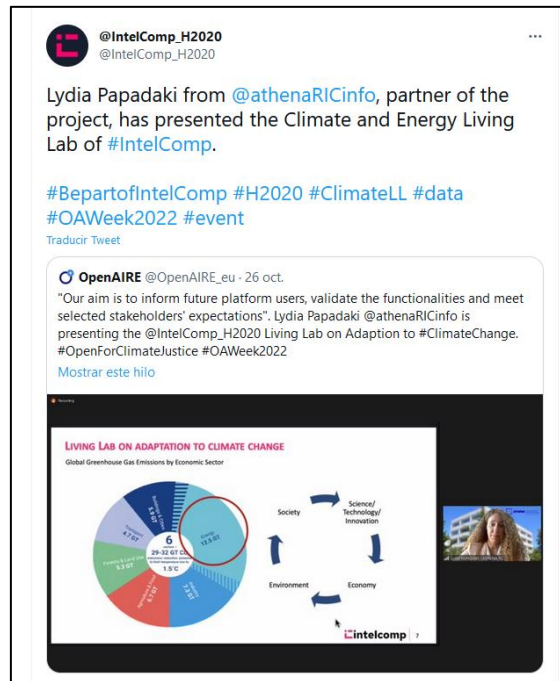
@IntelComp_H2020
@IntelComp_H2020

Lydia Papadaki from @athenaRICinfo, partner of the project, has presented the Climate and Energy Living Lab of #IntelComp.

#BepartofIntelComp #H2020 #ClimateLL #data #OAWeek2022 #event

Traducir Tweet

OpenAIRE @OpenAIRE_eu · 26 oct.
"Our aim is to inform future platform users, validate the functionalities and meet selected stakeholders' expectations". Lydia Papadaki @athenaRICinfo is presenting the @IntelComp_H2020 Living Lab on Adaption to #ClimateChange. #OpenForClimateJustice #OAWeek2022

Mostrar este hilo

LIVING LAB ON ADAPTATION TO CLIMATE CHANGE
Global Greenhouse Gas Emissions by Economic Sector

6
29-32 GT
1.5°C

Society
Science/ Technology/ Innovation
Economy
Environment

intelcomp 7